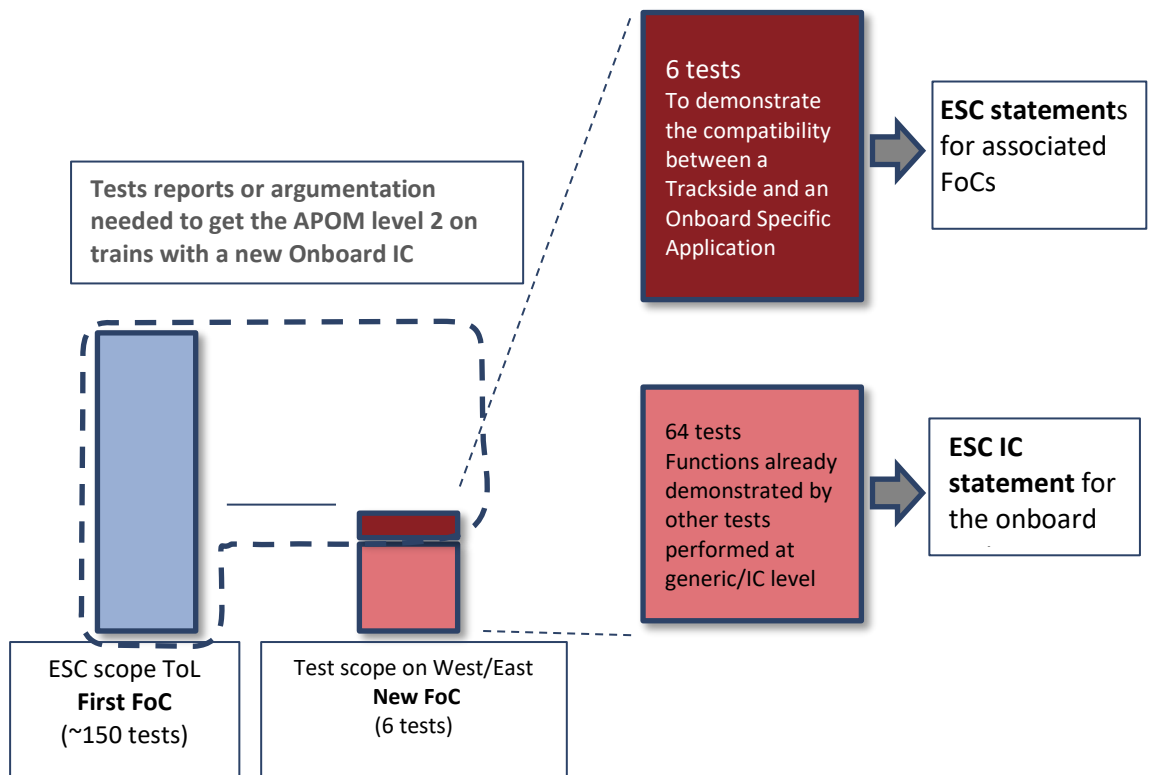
Tests reports or argumentation needed to get the APOM level 2 on trains with a new Onboard IC

6 tests
To demonstrate the compatibility between a Trackside and an Onboard Specific Application

ESC statements for associated FoCs

64 tests
Functions already demonstrated by other tests performed at generic/IC level

ESC IC statement for the onboard

ESC scope ToL
First FoC
(~150 tests)

Test scope on West/East
New FoC
(6 tests)